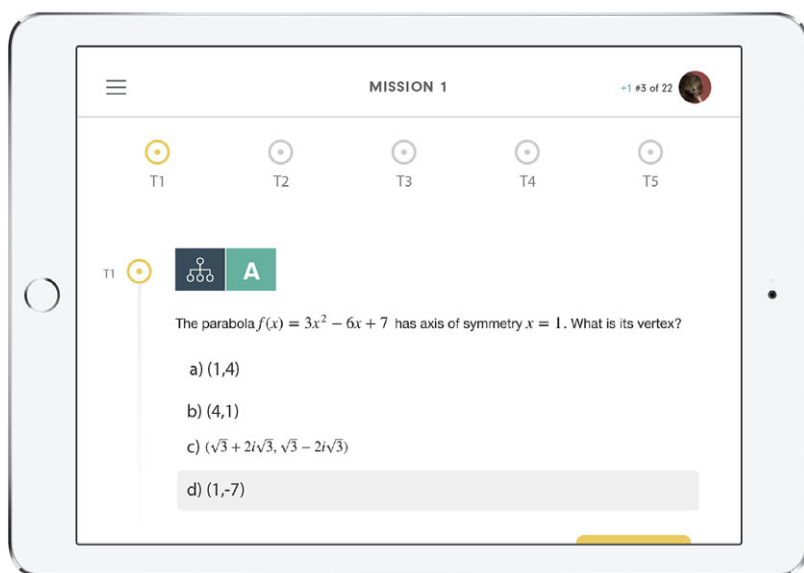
MISSION 1

+1 #3 of 22

T1 T2 T3 T4 T5

T1

A

The parabola $f(x) = 3x^2 - 6x + 7$ has axis of symmetry $x = 1$. What is its vertex?

a) (1,4)

b) (4,1)

c) $(\sqrt{3} + 2i\sqrt{3}, \sqrt{3} - 2i\sqrt{3})$

d) (1,-7)